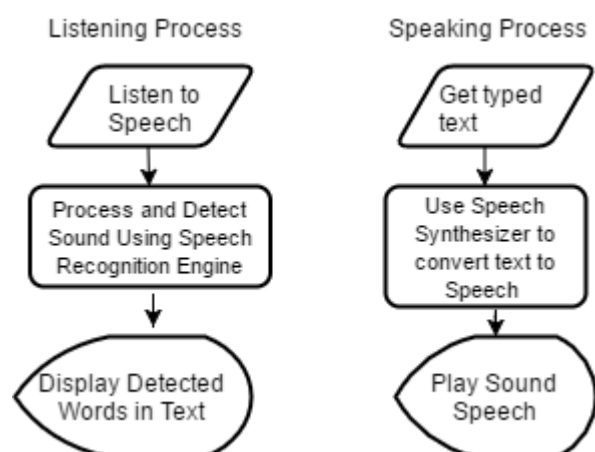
Listening Process

Listen to Speech

Process and Detect Sound Using Speech Recognition Engine

Display Detected Words in Text

Speaking Process

Get typed text

Use Speech Synthesizer to convert text to Speech

Play Sound Speech